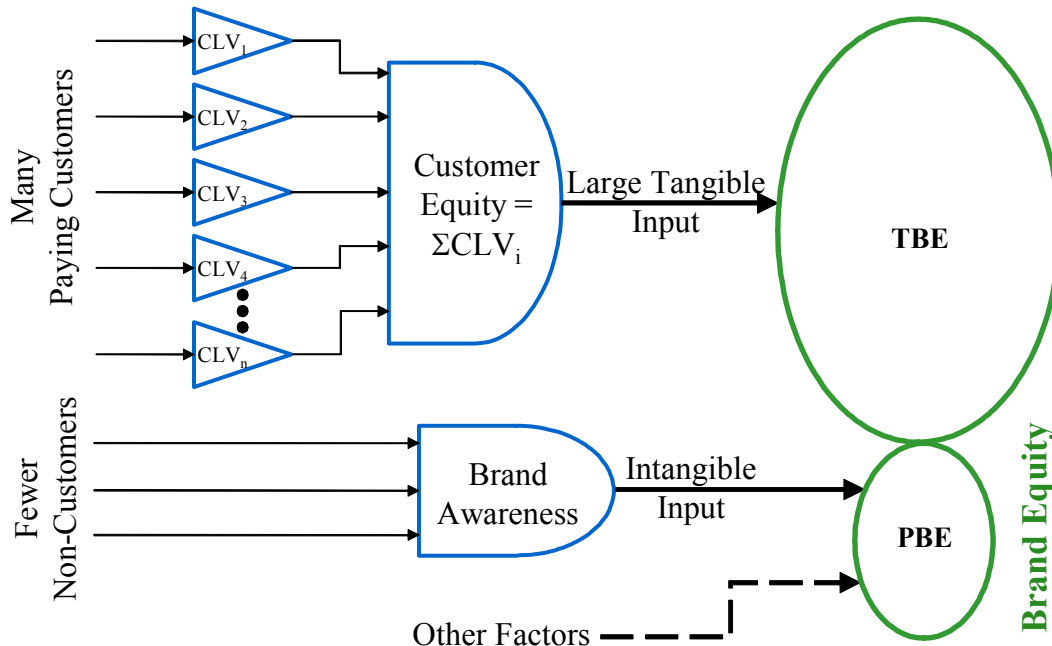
Many Paying Customers

$CLV_1$

$CLV_2$

$CLV_3$

$CLV_4$

$CLV_n$

Customer Equity = $\Sigma CLV_i$

Large Tangible Input

TBE

Fewer Non-Customers

Brand Awareness

Intangible Input

PBE

Other Factors

Brand Equity